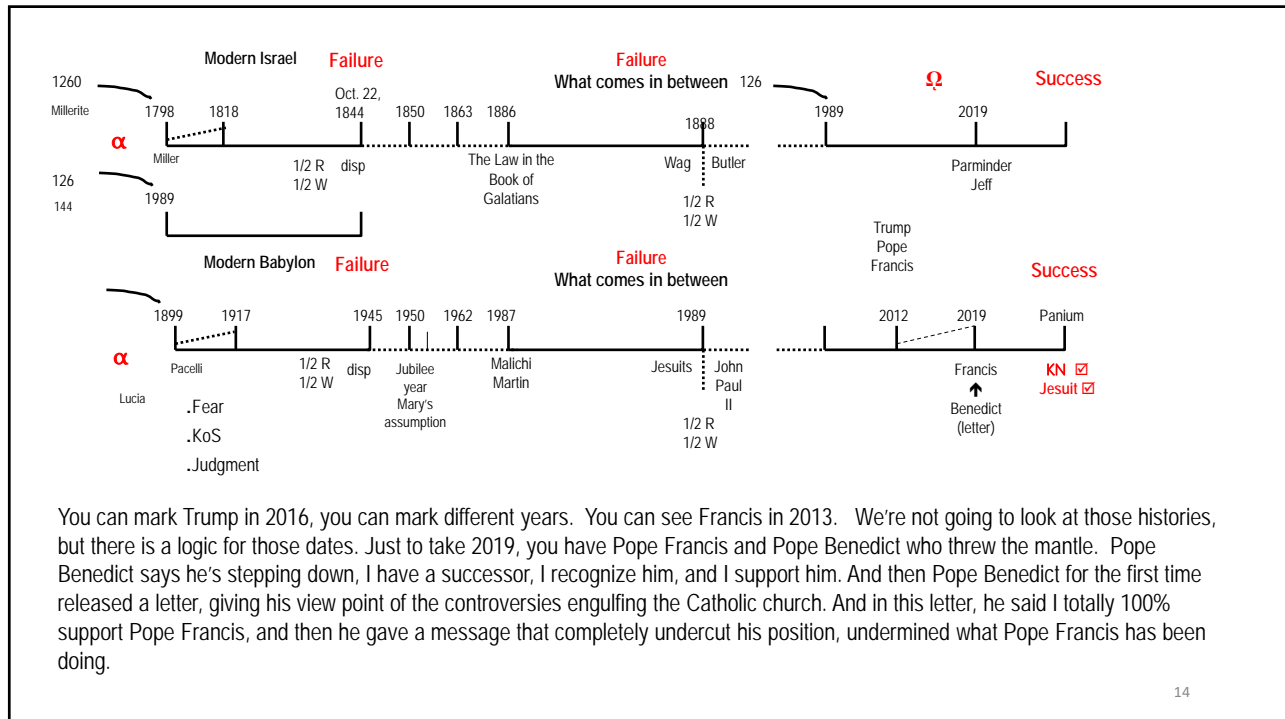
Modern Israel Failure

Failure
What comes in between

1260
Millerite

126
144

α

1798 1818 Oct. 22, 1844 1850 1863 1886 1888 126 1989 2019

Ω Success

Miller

1/2 R
1/2 W

disp

The Law in the Book of Galatians

Wag Butler

1/2 R
1/2 W

Parminder
Jeff

1989

Trump
Pope
Francis

Modern Babylon Failure

Failure
What comes in between

Success

α

1899 1917 1945 1950 1962 1987 1989 2012 2019 Panium

Pacelli

Lucia

.Fear
.KoS
.Judgment

1/2 R
1/2 W

disp

Jubilee year Mary's assumption

Malichi Martin

Jesuits

John Paul II

1/2 R
1/2 W

Francis
Benedict
(letter)

KN ☑
Jesuit ☑

You can mark Trump in 2016, you can mark different years. You can see Francis in 2013. We're not going to look at those histories, but there is a logic for those dates. Just to take 2019, you have Pope Francis and Pope Benedict who threw the mantle. Pope Benedict says he's stepping down, I have a successor, I recognize him, and I support him. And then Pope Benedict for the first time released a letter, giving his view point of the controversies engulfing the Catholic church. And in this letter, he said I totally 100% support Pope Francis, and then he gave a message that completely undercut his position, undermined what Pope Francis has been doing.

14